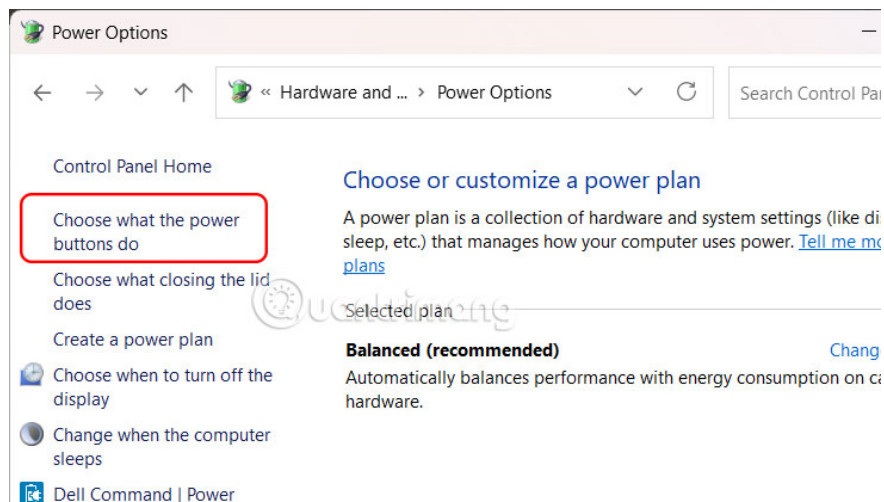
Power Options

« Hardware and ... > Power Options

Search Control Par

Control Panel Home

Choose what the power buttons do

Choose what closing the lid does

Create a power plan

Choose when to turn off the display

Change when the computer sleeps

Dell Command | Power

Choose or customize a power plan

A power plan is a collection of hardware and system settings (like di sleep, etc.) that manages how your computer uses power. Tell me mo plans

Selected plan

Balanced (recommended)

Chang

Automatically balances performance with energy consumption on ca hardware.

Quantrimang